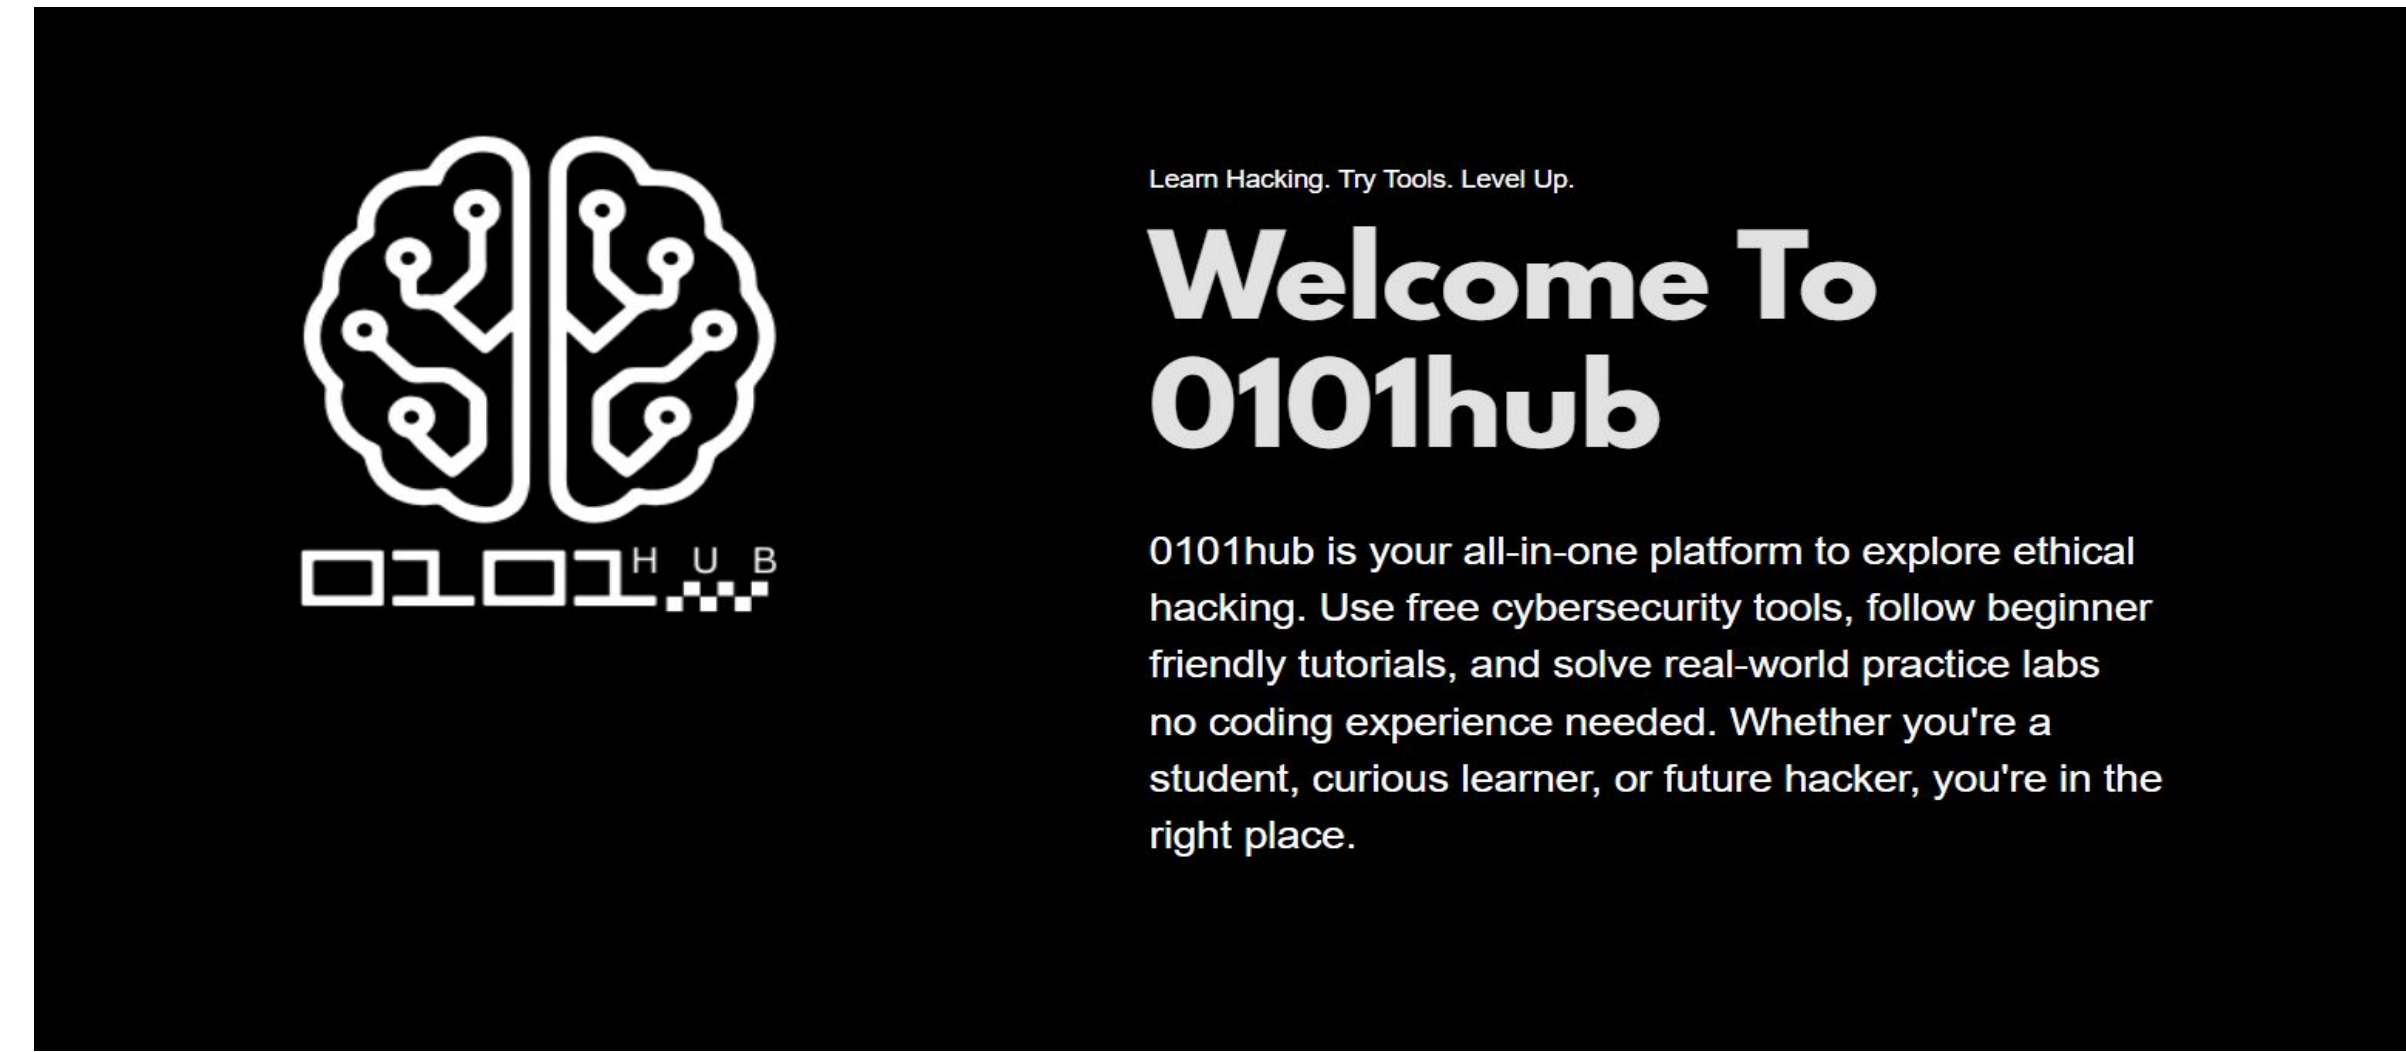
0101 HUB

Learn Hacking. Try Tools. Level Up.

Welcome To 0101hub

0101hub is your all-in-one platform to explore ethical hacking. Use free cybersecurity tools, follow beginner friendly tutorials, and solve real-world practice labs no coding experience needed. Whether you're a student, curious learner, or future hacker, you're in the right place.